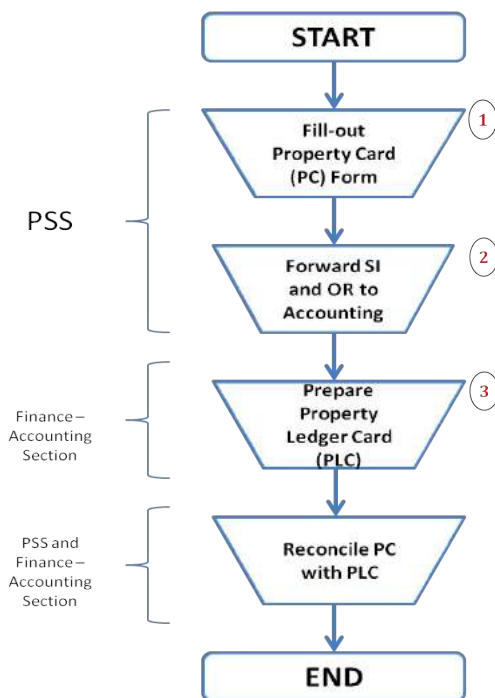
START

PSS

1
Fill-out Property Card (PC) Form

2
Forward SI and OR to Accounting

Finance – Accounting Section

3
Prepare Property Ledger Card (PLC)

PSS and Finance – Accounting Section

Reconcile PC with PLC

END